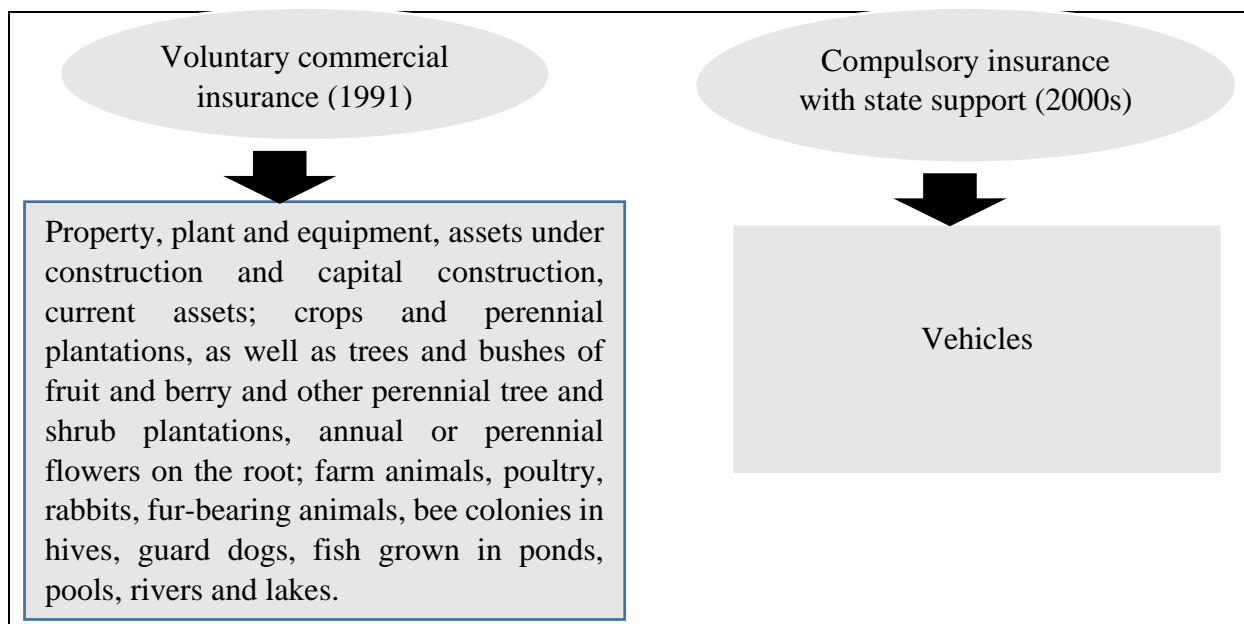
Voluntary commercial insurance (1991)

Compulsory insurance with state support (2000s)

Property, plant and equipment, assets under construction and capital construction, current assets; crops and perennial plantations, as well as trees and bushes of fruit and berry and other perennial tree and shrub plantations, annual or perennial flowers on the root; farm animals, poultry, rabbits, fur-bearing animals, bee colonies in hives, guard dogs, fish grown in ponds, pools, rivers and lakes.

Vehicles